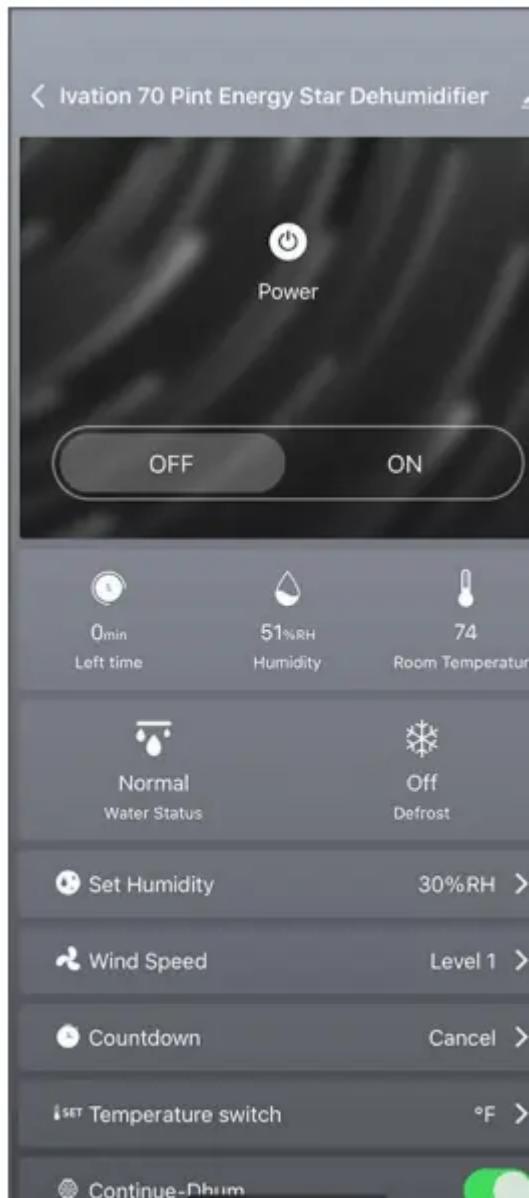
< Ivation 70 Pint Energy Star Dehumidifier

Power

OFF ON

0min
Left time

51%RH
Humidity

74
Room Temperatur

Normal
Water Status

Off
Defrost

Set Humidity 30%RH >

Wind Speed Level 1 >

Countdown Cancel >

SET Temperature switch °F >

Continue-Dhum